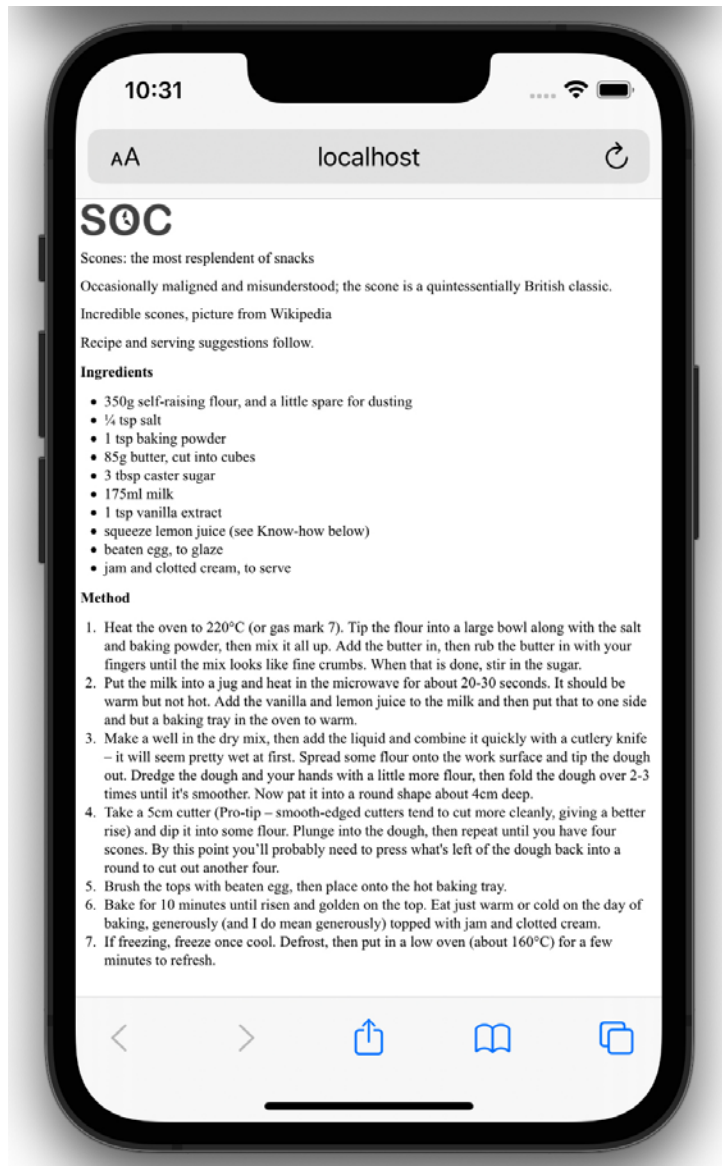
10:31

AA localhost

SOC

Scones: the most resplendent of snacks

Occasionally maligned and misunderstood; the scone is a quintessentially British classic.

Incredible scones, picture from Wikipedia

Recipe and serving suggestions follow.

**Ingredients**

- 350g self-raising flour, and a little spare for dusting
- ¼ tsp salt
- 1 tsp baking powder
- 85g butter, cut into cubes
- 3 tbsp caster sugar
- 175ml milk
- 1 tsp vanilla extract
- squeeze lemon juice (see Know-how below)
- beaten egg, to glaze
- jam and clotted cream, to serve

**Method**

1. Heat the oven to 220°C (or gas mark 7). Tip the flour into a large bowl along with the salt and baking powder, then mix it all up. Add the butter in, then rub the butter in with your fingers until the mix looks like fine crumbs. When that is done, stir in the sugar.
2. Put the milk into a jug and heat in the microwave for about 20-30 seconds. It should be warm but not hot. Add the vanilla and lemon juice to the milk and then put that to one side and but a baking tray in the oven to warm.
3. Make a well in the dry mix, then add the liquid and combine it quickly with a cutlery knife – it will seem pretty wet at first. Spread some flour onto the work surface and tip the dough out. Dredge the dough and your hands with a little more flour, then fold the dough over 2-3 times until it's smoother. Now pat it into a round shape about 4cm deep.
4. Take a 5cm cutter (Pro-tip – smooth-edged cutters tend to cut more cleanly, giving a better rise) and dip it into some flour. Plunge into the dough, then repeat until you have four scones. By this point you'll probably need to press what's left of the dough back into a round to cut out another four.
5. Brush the tops with beaten egg, then place onto the hot baking tray.
6. Bake for 10 minutes until risen and golden on the top. Eat just warm or cold on the day of baking, generously (and I do mean generously) topped with jam and clotted cream.
7. If freezing, freeze once cool. Defrost, then put in a low oven (about 160°C) for a few minutes to refresh.